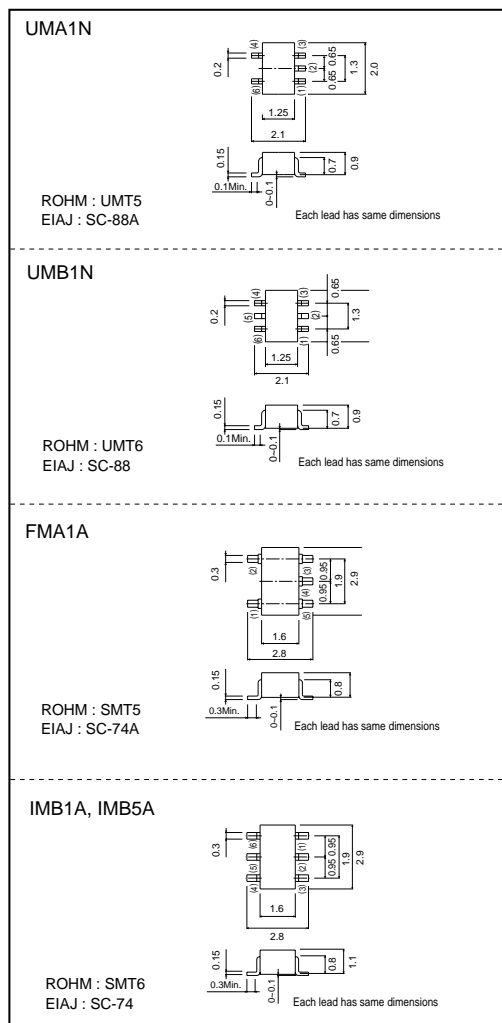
UMA1N

0.2
(4)
(3)
(2)
(6)
(1)
0.65 0.65
1.3
2.0
1.25
2.1
0.15
0.7
0.9
0.1Min.
0~0.1
Each lead has same dimensions

ROHM : UMT5
EIAJ : SC-88A

UMB1N

0.2
(4)
(5)
(6)
(3)
(2)
(1)
0.65
1.3
0.65
1.25
2.1
0.15
0.7
0.9
0.1Min.
0~0.1
Each lead has same dimensions

ROHM : UMT6
EIAJ : SC-88

FMA1A

0.3
(2)
(1)
(3)
(4)
(5)
0.95 0.95
1.9
2.9
1.6
2.8
0.15
0.8
0.3Min.
0~0.1
Each lead has same dimensions

ROHM : SMT5
EIAJ : SC-74A

IMB1A, IMB5A

0.3
(6)
(5)
(4)
(1)
(2)
(3)
0.95 0.95
1.9
2.9
1.6
2.8
0.15
0.8
1.1
0.3Min.
0~0.1
Each lead has same dimensions

ROHM : SMT6
EIAJ : SC-74